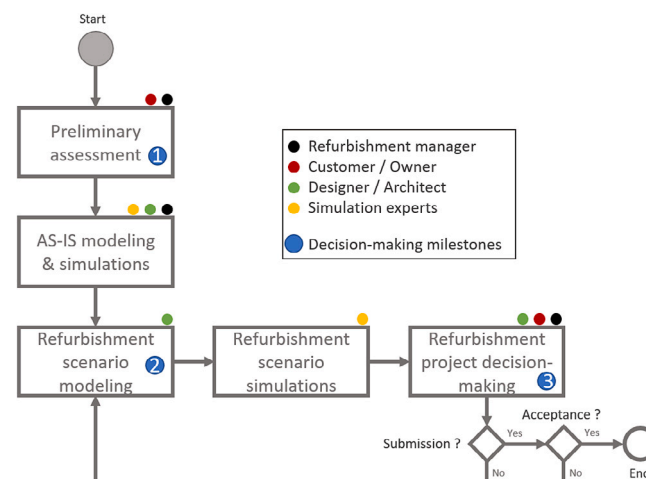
Start

Preliminary assessment 1

AS-IS modeling & simulations

Refurbishment manager
Customer / Owner
Designer / Architect
Simulation experts

Decision-making milestones

Refurbishment scenario modeling 2

Refurbishment scenario simulations

Refurbishment project decision-making 3

Submission ?

Yes

No

Acceptance ?

Yes

No

End